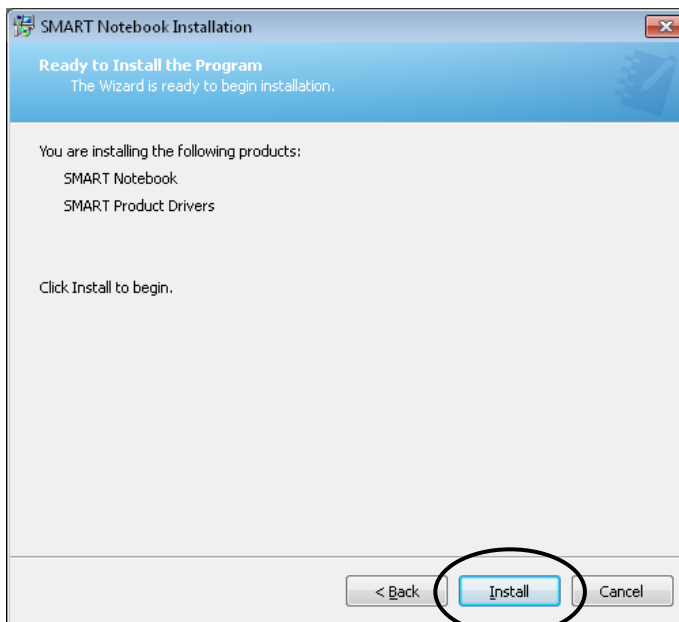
SMART Notebook Installation

Ready to Install the Program
The Wizard is ready to begin installation.

You are installing the following products:
SMART Notebook
SMART Product Drivers

Click Install to begin.

< Back
Install
Cancel